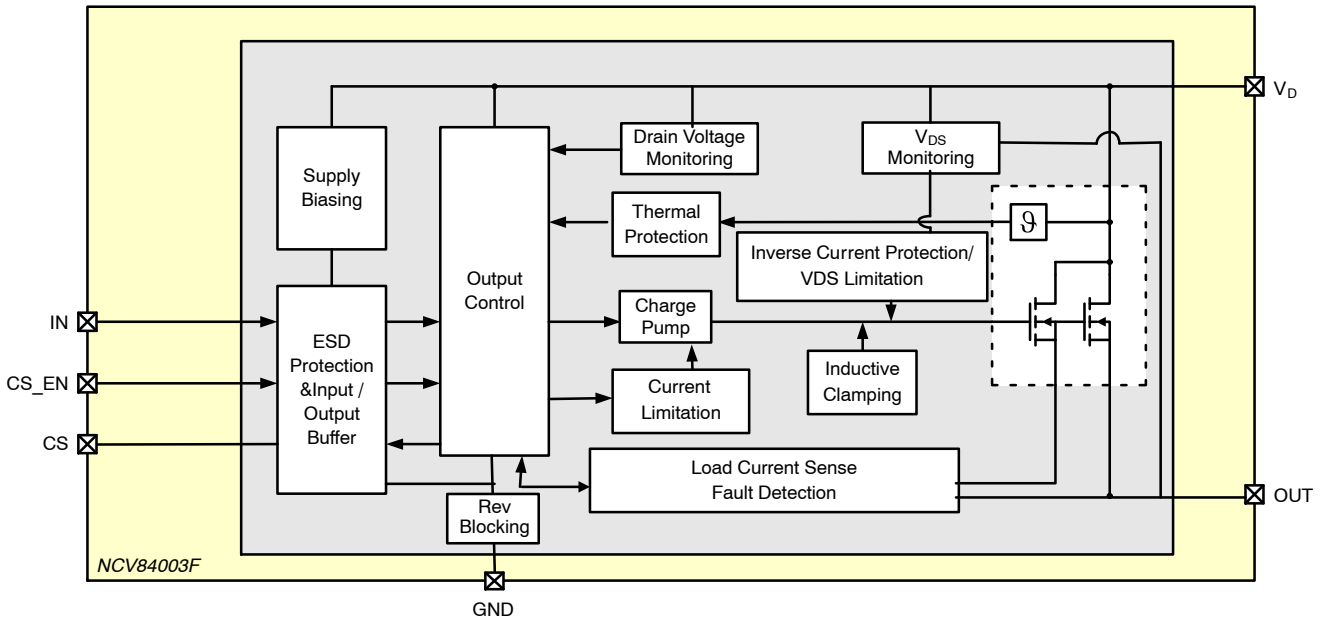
$V_D$

Drain Voltage Monitoring

$V_{DS}$ Monitoring

Supply Biasing

Output Control

Thermal Protection

$\vartheta$

Inverse Current Protection/ VDS Limitation

IN

CS_EN

CS

ESD Protection &Input / Output Buffer

Charge Pump

Current Limitation

Inductive Clamping

Load Current Sense Fault Detection

OUT

Rev Blocking

NCV84003F

GND